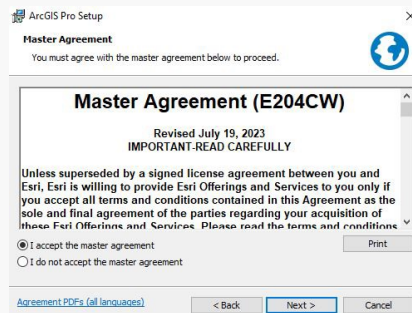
ArcGIS Pro Setup
×

Master Agreement
You must agree with the master agreement below to proceed.

Master Agreement (E204CW)

Revised July 19, 2023
IMPORTANT-READ CAREFULLY

Unless superseded by a signed license agreement between you and Esri, Esri is willing to provide Esri Offerings and Services to you only if you accept all terms and conditions contained in this Agreement as the sole and final agreement of the parties regarding your acquisition of these Esri Offerings and Services. Please read the terms and conditions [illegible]

I accept the master agreement
I do not accept the master agreement

Print

Agreement PDFs (all languages)
< Back
Next >
Cancel